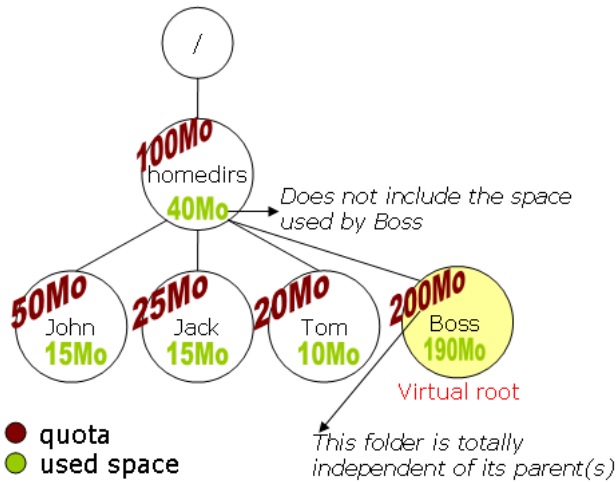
/

100Mo
homedirs
40Mo

Does not include the space used by Boss

50Mo
John
15Mo

25Mo
Jack
15Mo

20Mo
Tom
10Mo

200Mo
Boss
190Mo

Virtual root

This folder is totally independent of its parent(s)

quota
used space